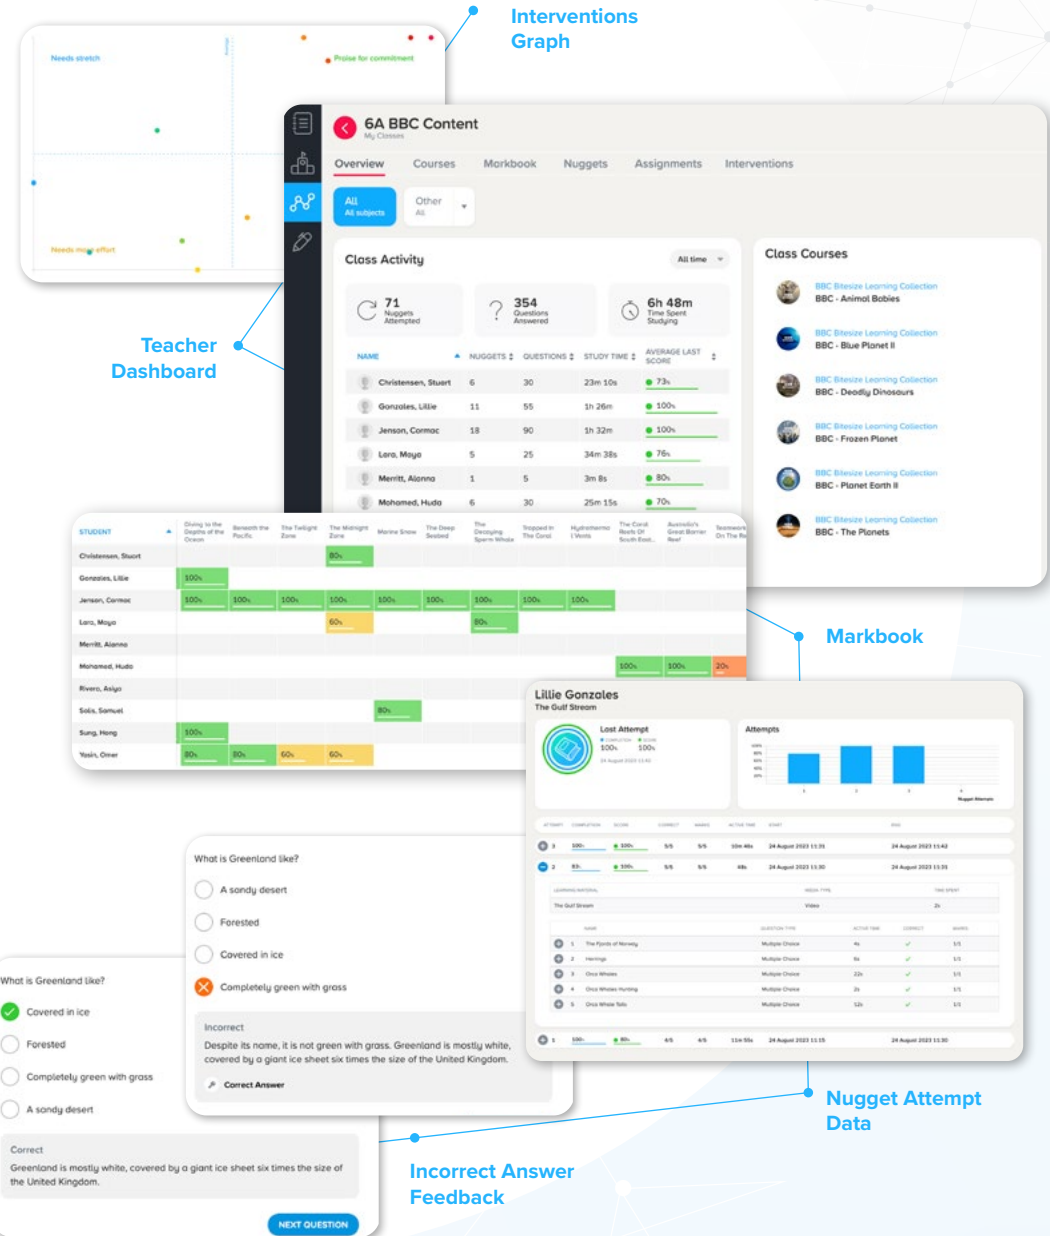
Interventions Graph

Needs stretch

Praise for commitment

Needs more effort

6A BBC Content
My Classes

Overview Courses Markbook Nuggets Assignments Interventions

All
All subjects

Other
All

Class Activity

All time

71 Nuggets Attempted

354 Questions Answered

6h 48m Time Spent Studying

| NAME | NUGGETS | QUESTIONS | STUDY TIME | AVERAGE LAST SCORE |
|---|---|---|---|---|
| Christensen, Stuart | 6 | 30 | 23m 10s | 73% |
| Gonzales, Lillie | 11 | 55 | 1h 26m | 100% |
| Jenson, Cormac | 18 | 90 | 1h 32m | 100% |
| Lara, Maya | 5 | 25 | 34m 38s | 76% |
| Merritt, Alanna | 1 | 5 | 3m 8s | 80% |
| Mohamed, Huda | 6 | 30 | 25m 15s | 70% |

Class Courses

BBC Bitesize Learning Collection
BBC - Animal Babies

BBC Bitesize Learning Collection
BBC - Blue Planet II

BBC Bitesize Learning Collection
BBC - Deadly Dinosaurs

BBC Bitesize Learning Collection
BBC - Frozen Planet

BBC Bitesize Learning Collection
BBC - Planet Earth II

BBC Bitesize Learning Collection
BBC - The Planets

Teacher Dashboard

| STUDENT | Diving to the Depths of the Ocean | Beneath the Pacific | The Twilight Zone | The Midnight Zone | Marine Snow | The Deep Seabed | The Decaying Sperm Whale | Trapped in The Coral | Hydrothermal Vents | The Coral Reefs Of South East... | Australia's Great Barrier Reef | Teamwork On The Re... |
|---|---|---|---|---|---|---|---|---|---|---|---|---|
| Christensen, Stuart | | | | 80% | | | | | | | | |
| Gonzales, Lillie | 100% | | | | | | | | | | | |
| Jenson, Cormac | 100% | 100% | 100% | 100% | 100% | 100% | 100% | 100% | 100% | | | |
| Lara, Maya | | | | 60% | | | 80% | | | | | |
| Merritt, Alanna | | | | | | | | | | | | |
| Mohamed, Huda | | | | | | | | | | 100% | 100% | 20% |
| Rivera, Asiya | | | | | | | | | | | | |
| Solis, Samuel | | | | | 80% | | | | | | | |
| Sung, Hong | 100% | | | | | | | | | | | |
| Yasin, Omer | 80% | 80% | 60% | 60% | | | | | | | | |

Markbook

Lillie Gonzales
The Gulf Stream

Last Attempt
100% 100%
24 August 2023 11:42

Attempts

Nugget Attempt Data

What is Greenland like?

A sandy desert

Forested

Covered in ice

Completely green with grass

Incorrect
Despite its name, it is not green with grass. Greenland is mostly white, covered by a giant ice sheet six times the size of the United Kingdom.

Correct Answer

What is Greenland like?

Covered in ice

Forested

Completely green with grass

A sandy desert

Correct
Greenland is mostly white, covered by a giant ice sheet six times the size of the United Kingdom.

NEXT QUESTION

Incorrect Answer Feedback